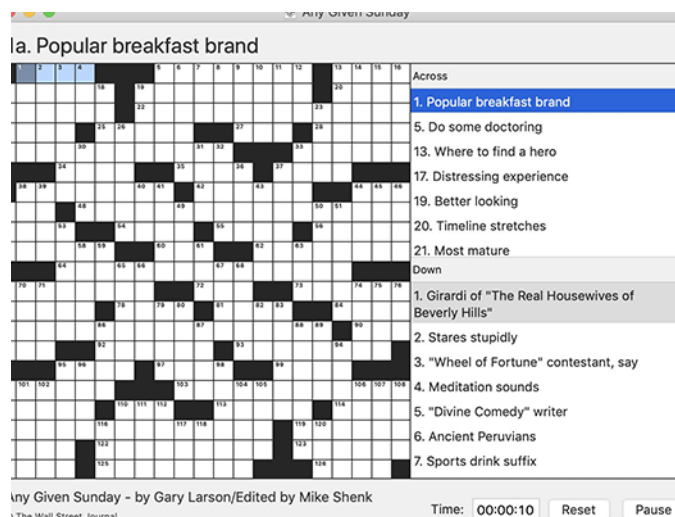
Any Given Sunday

1a. Popular breakfast brand

Across

1. Popular breakfast brand

5. Do some doctoring

13. Where to find a hero

17. Distressing experience

19. Better looking

20. Timeline stretches

21. Most mature

Down

1. Girardi of "The Real Housewives of Beverly Hills"

2. Stares stupidly

3. "Wheel of Fortune" contestant, say

4. Meditation sounds

5. "Divine Comedy" writer

6. Ancient Peruvians

7. Sports drink suffix

Any Given Sunday - by Gary Larson/Edited by Mike Shenk

The Wall Street Journal

Time: 00:00:10 Reset Pause